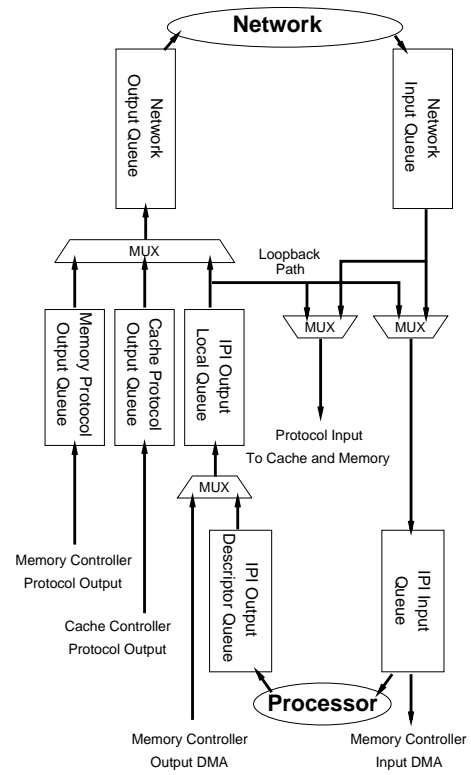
Network

Network Output Queue

Network Input Queue

MUX

Loopback Path

Memory Protocol Output Queue

Cache Protocol Output Queue

IPI Output Local Queue

MUX

MUX

Protocol Input To Cache and Memory

MUX

Memory Controller Protocol Output

IPI Output Descriptor Queue

IPI Input Queue

Cache Controller Protocol Output

Processor

Memory Controller Output DMA

Memory Controller Input DMA